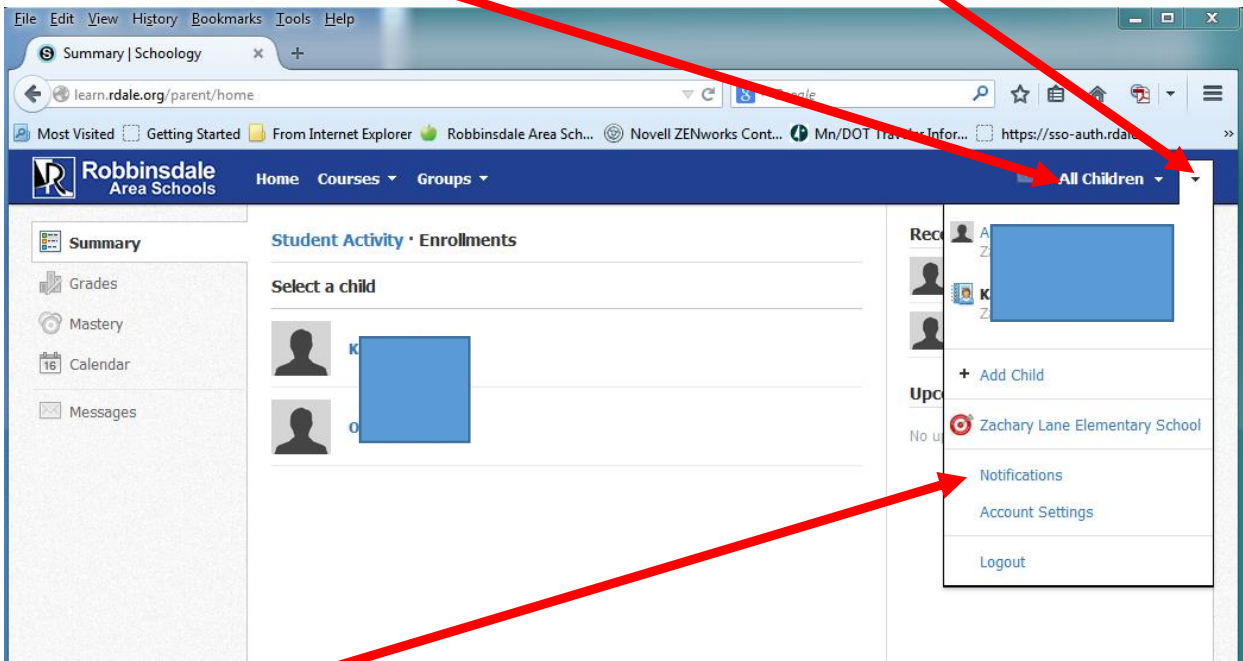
File Edit View History Bookmarks Tools Help

Summary | Schoology

learn.rdale.org/parent/home

Google

Most Visited Getting Started From Internet Explorer Robbinsdale Area Sch... Novell ZENworks Cont... Mn/DOT Traveler Infor... https://sso-auth.rdale

Robbinsdale Area Schools Home Courses Groups All Children

Summary
Grades
Mastery
16 Calendar
Messages

Student Activity · Enrollments

Select a child

K

O

Rec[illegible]

Upc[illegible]

No u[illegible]

A
Z

K
Z

+ Add Child

Zachary Lane Elementary School

Notifications

Account Settings

Logout